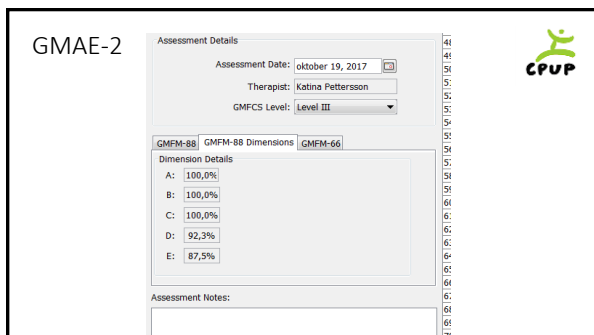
GMAE-2

Assessment Details

Assessment Date: oktober 19, 2017

Therapist: Katina Pettersson

GMFCS Level: Level III

GMFM-88 | GMFM-88 Dimensions | GMFM-66

Dimension Details

A: 100,0%

B: 100,0%

C: 100,0%

D: 92,3%

E: 87,5%

Assessment Notes:

48
49
50
51
52
53
54
55
56
57
58
59
60
61
62
63
64
65
66
67
68
69

CPUP